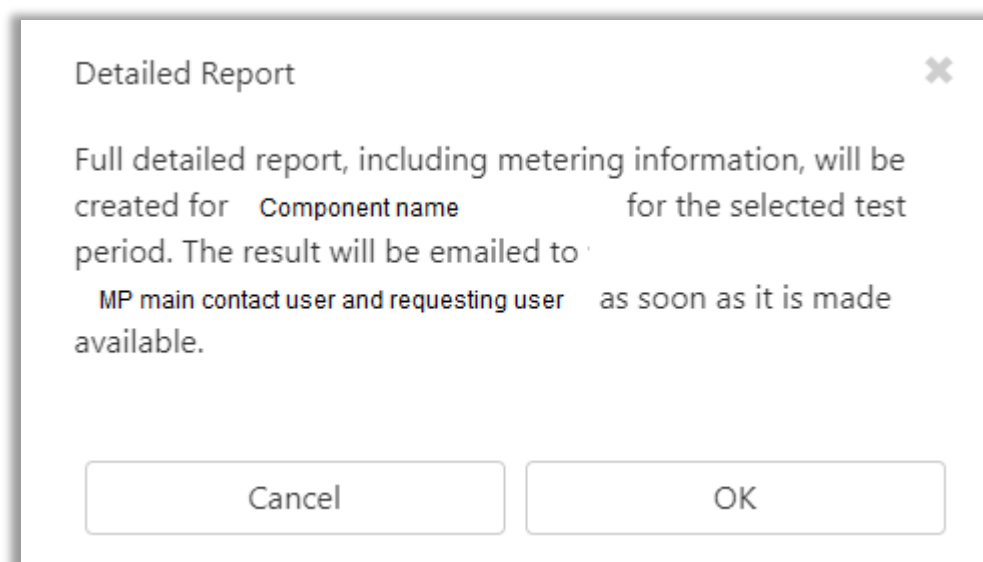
Detailed Report

✖

Full detailed report, including metering information, will be created for Component name for the selected test period. The result will be emailed to MP main contact user and requesting user as soon as it is made available.

Cancel

OK